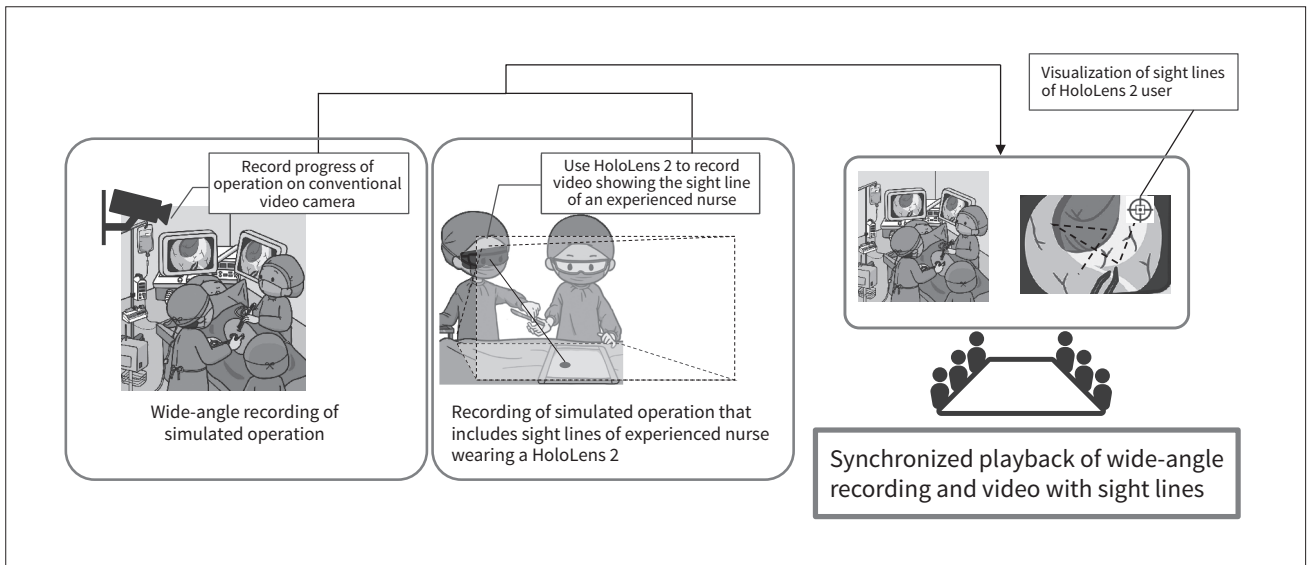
Visualization of sight lines of HoloLens 2 user

Record progress of operation on conventional video camera

Wide-angle recording of simulated operation

Use HoloLens 2 to record video showing the sight line of an experienced nurse

Recording of simulated operation that includes sight lines of experienced nurse wearing a HoloLens 2

Synchronized playback of wide-angle recording and video with sight lines